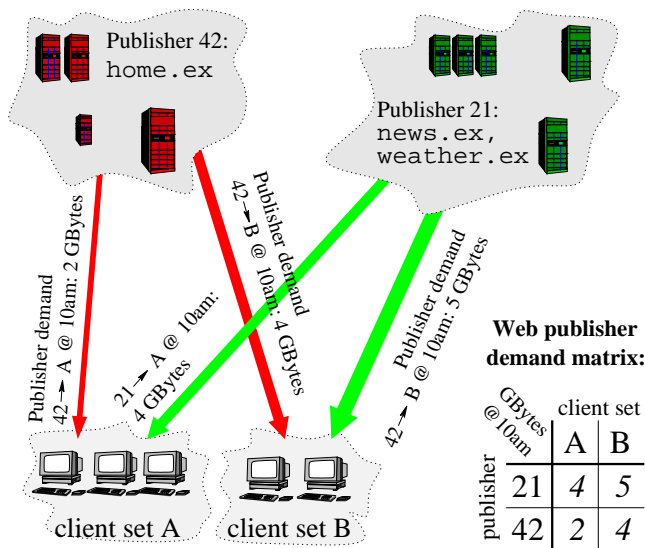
Publisher 42:
home.ex

Publisher 21:
news.ex,
weather.ex

Publisher demand
42 → A @ 10am: 2 GBytes

Publisher demand
42 → B @ 10am: 4 GBytes

21 → A @ 10am:
4 GBytes

Publisher demand
42 → B @ 10am: 5 GBytes

Web publisher
demand matrix:

| GBytes @10am / publisher | A | B |
|---|---|---|
| 21 | *4* | *5* |
| 42 | *2* | *4* |

client set

client set A
client set B